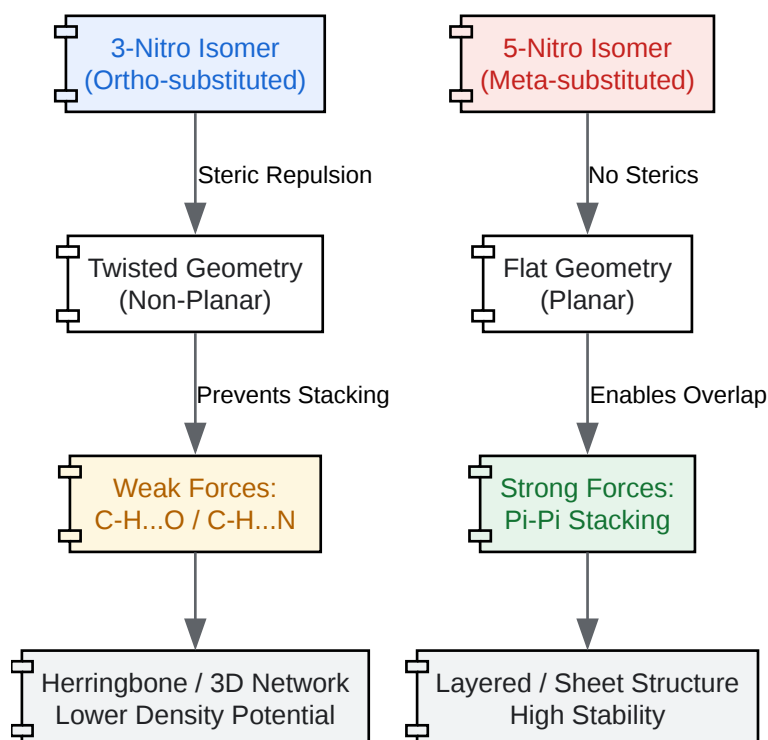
3-Nitro Isomer
(Ortho-substituted)

Steric Repulsion

Twisted Geometry
(Non-Planar)

Prevents Stacking

Weak Forces:
C-H...O / C-H...N

Herringbone / 3D Network
Lower Density Potential

5-Nitro Isomer
(Meta-substituted)

No Sterics

Flat Geometry
(Planar)

Enables Overlap

Strong Forces:
Pi-Pi Stacking

Layered / Sheet Structure
High Stability